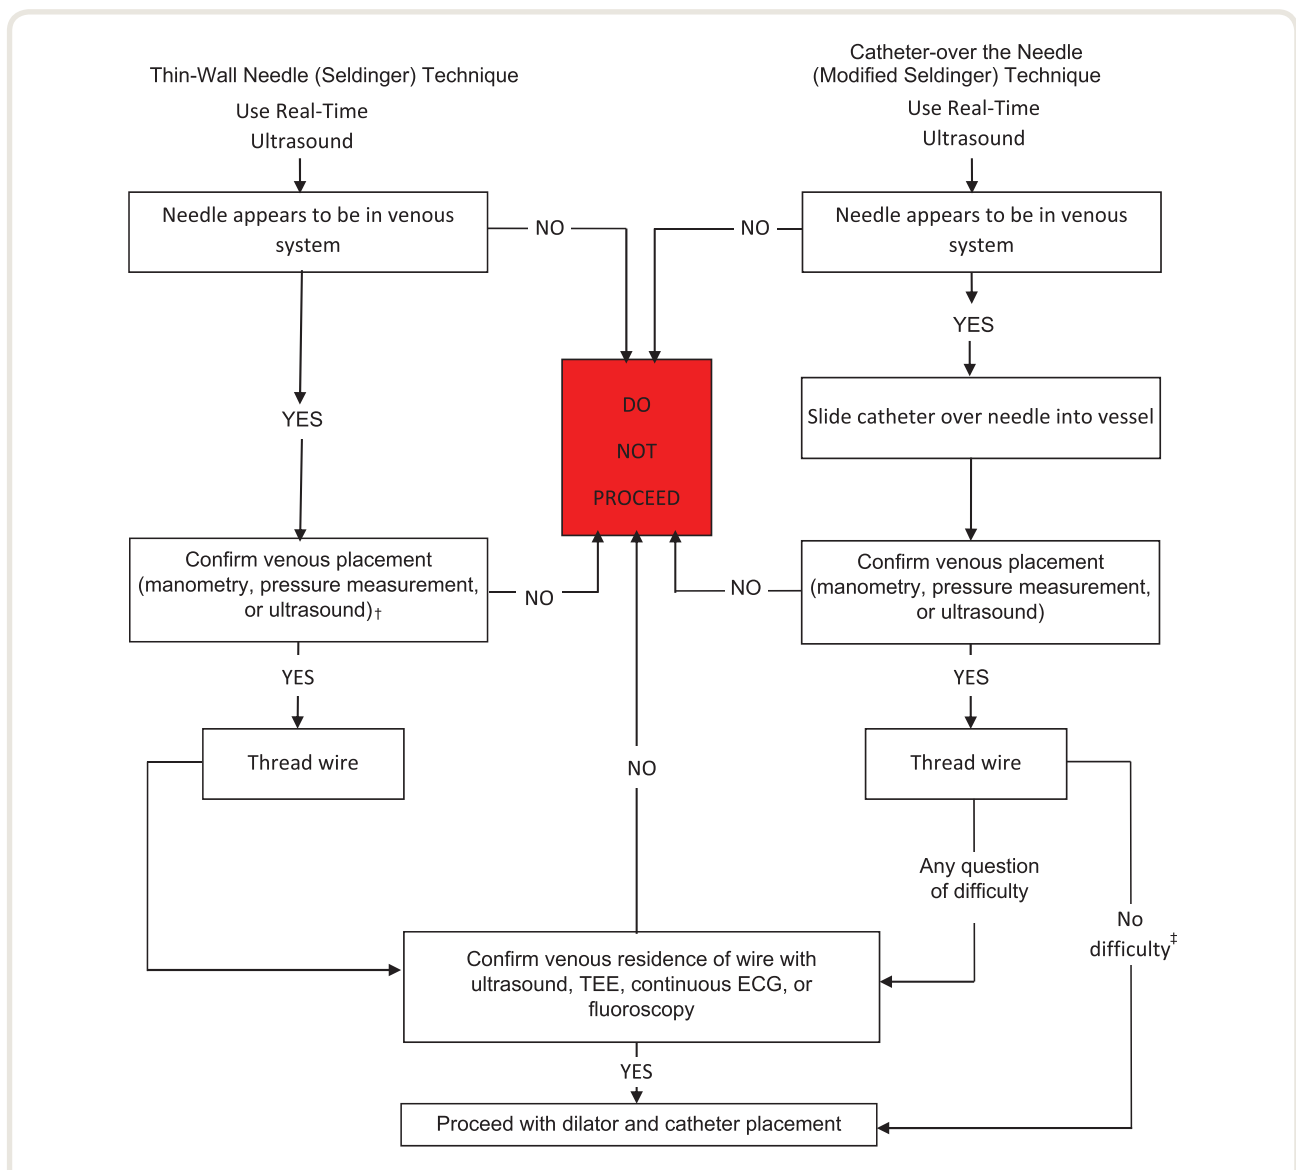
Thin-Wall Needle (Seldinger) Technique

Use Real-Time Ultrasound

Needle appears to be in venous system

NO

YES

Confirm venous placement (manometry, pressure measurement, or ultrasound)†

NO

YES

Thread wire

Catheter-over the Needle (Modified Seldinger) Technique

Use Real-Time Ultrasound

Needle appears to be in venous system

NO

YES

Slide catheter over needle into vessel

DO NOT PROCEED

Confirm venous placement (manometry, pressure measurement, or ultrasound)

NO

YES

Thread wire

NO

Any question of difficulty

No difficulty‡

Confirm venous residence of wire with ultrasound, TEE, continuous ECG, or fluoroscopy

YES

Proceed with dilator and catheter placement